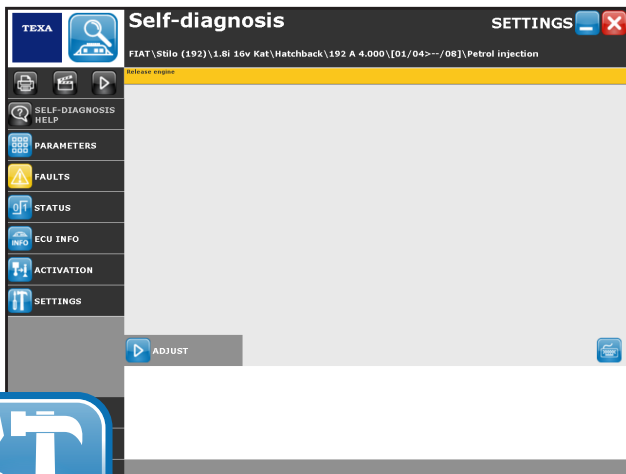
TEXA

Self-diagnosis

SETTINGS

FIAT\Stilo (192)\1.8i 16v Kat\Hatchback\192 A 4.000\[01/04>--/08]\Petrol injection

Release engine

SELF-DIAGNOSIS HELP

PARAMETERS

FAULTS

STATUS

INFO ECU INFO

ACTIVATION

SETTINGS

ADJUST